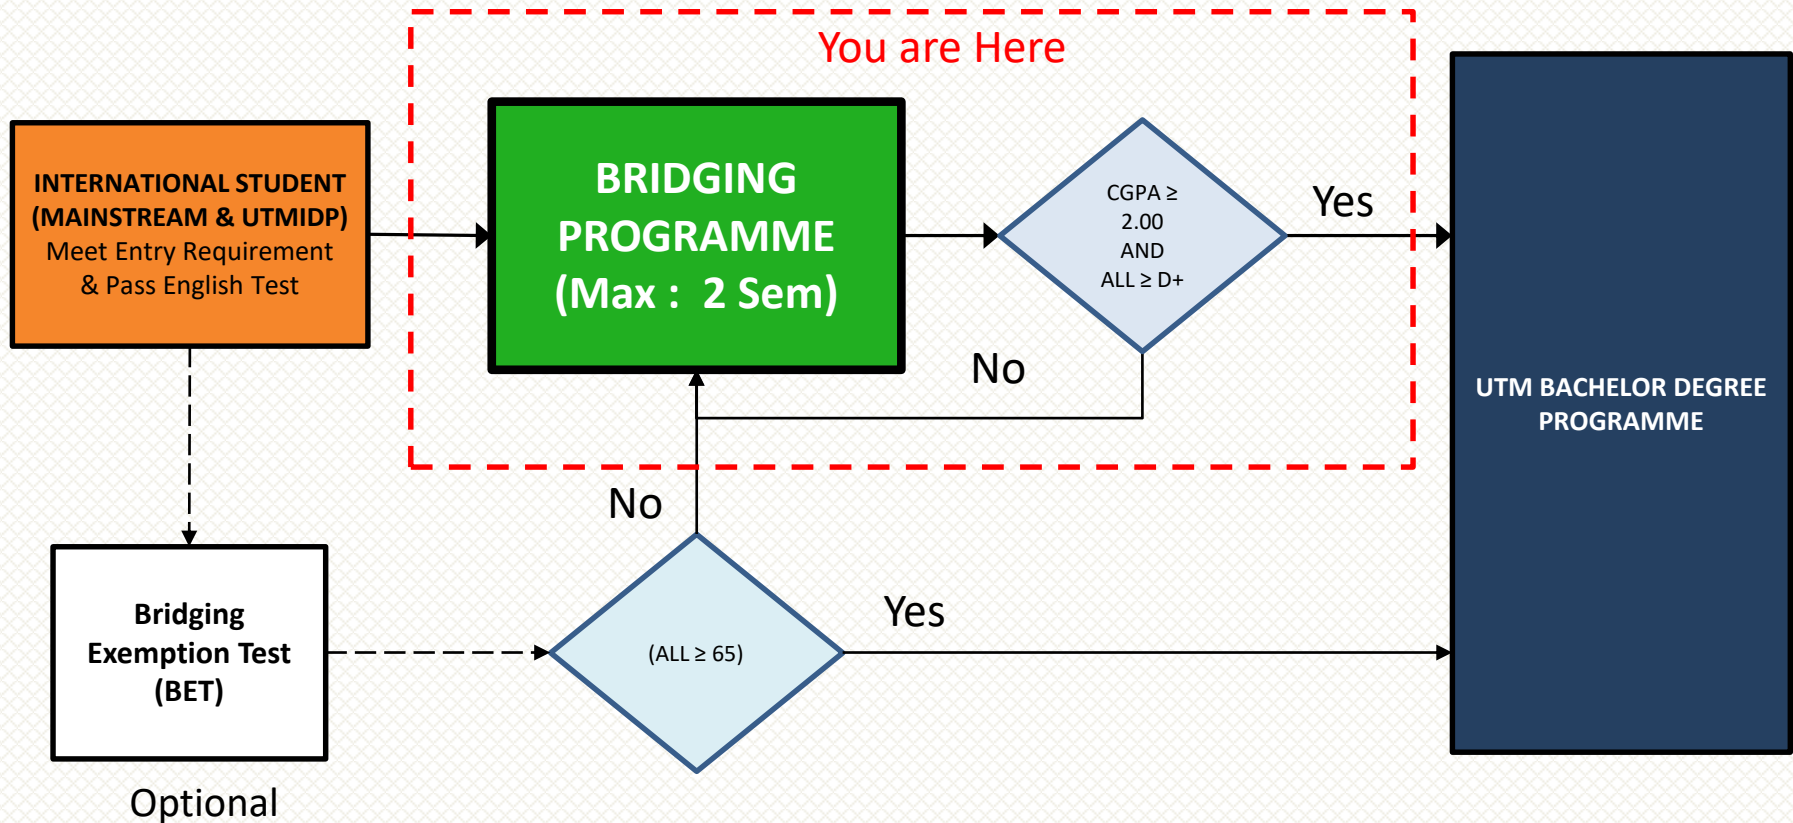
You are Here

INTERNATIONAL STUDENT (MAINSTREAM & UTMIDP)
Meet Entry Requirement & Pass English Test

BRIDGING PROGRAMME (Max : 2 Sem)

CGPA $\geq$ 2.00 AND ALL $\geq$ D+

Yes

No

UTM BACHELOR DEGREE PROGRAMME

No

Bridging Exemption Test (BET)

(ALL $\geq$ 65)

Yes

Optional